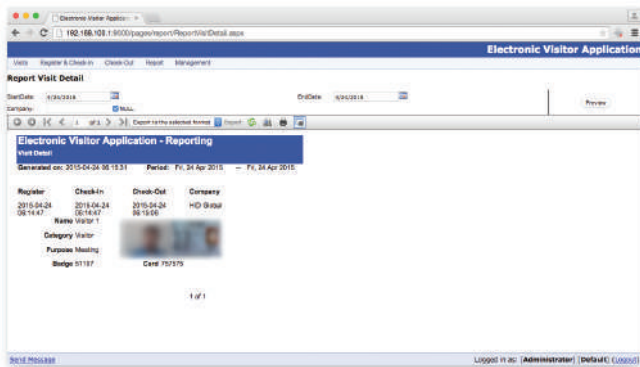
Electronic Visitor Applica ×

192.168.103.1:8000/pages/report/ReportVisitDetail.aspx

Electronic Visitor Application

Visits Register & Check-In Check-Out Report Management

Report Visit Detail

StartDate: 4/24/2015 EndDate: 4/24/2015

Company: NULL

Preview

1 of 1 Export to the selected format Export

Electronic Visitor Application - Reporting

Visit Detail

Generated on: 2015-04-24 06:15:31 Period: Fri, 24 Apr 2015 — Fri, 24 Apr 2015

| Register | Check-In | Check-Out | Company |
|---|---|---|---|
| 2015-04-24 06:14:47 | 2015-04-24 06:14:47 | 2015-04-24 06:15:06 | HID Global |

Name Visitor 1

Category Visitor

Purpose Meeting

Badge 51157 Card 757575

1 of 1

Send Message

Logged in as: [Administrator] [Default] (Logout)